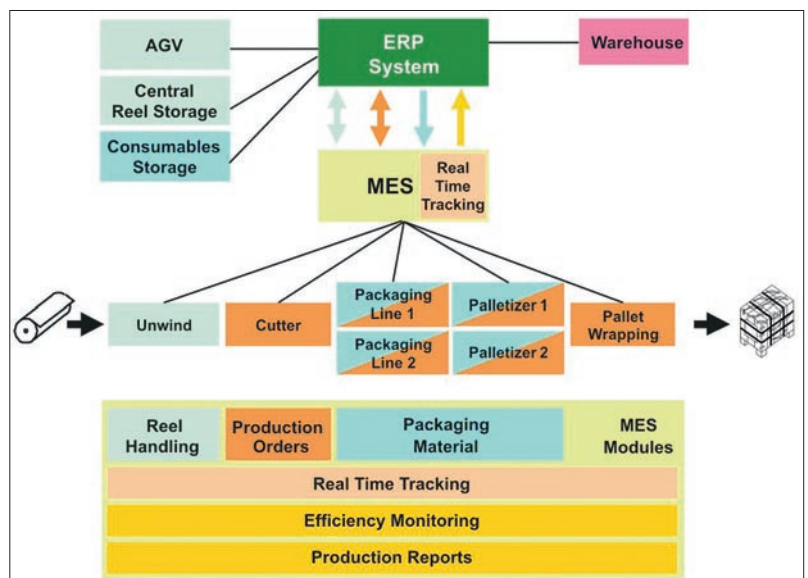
AGV

Central Reel Storage

Consumables Storage

ERP System

Warehouse

MES

Real Time Tracking

Unwind

Cutter

Packaging Line 1

Packaging Line 2

Palletizer 1

Palletizer 2

Pallet Wrapping

Reel Handling

Production Orders

Packaging Material

MES Modules

Real Time Tracking

Efficiency Monitoring

Production Reports